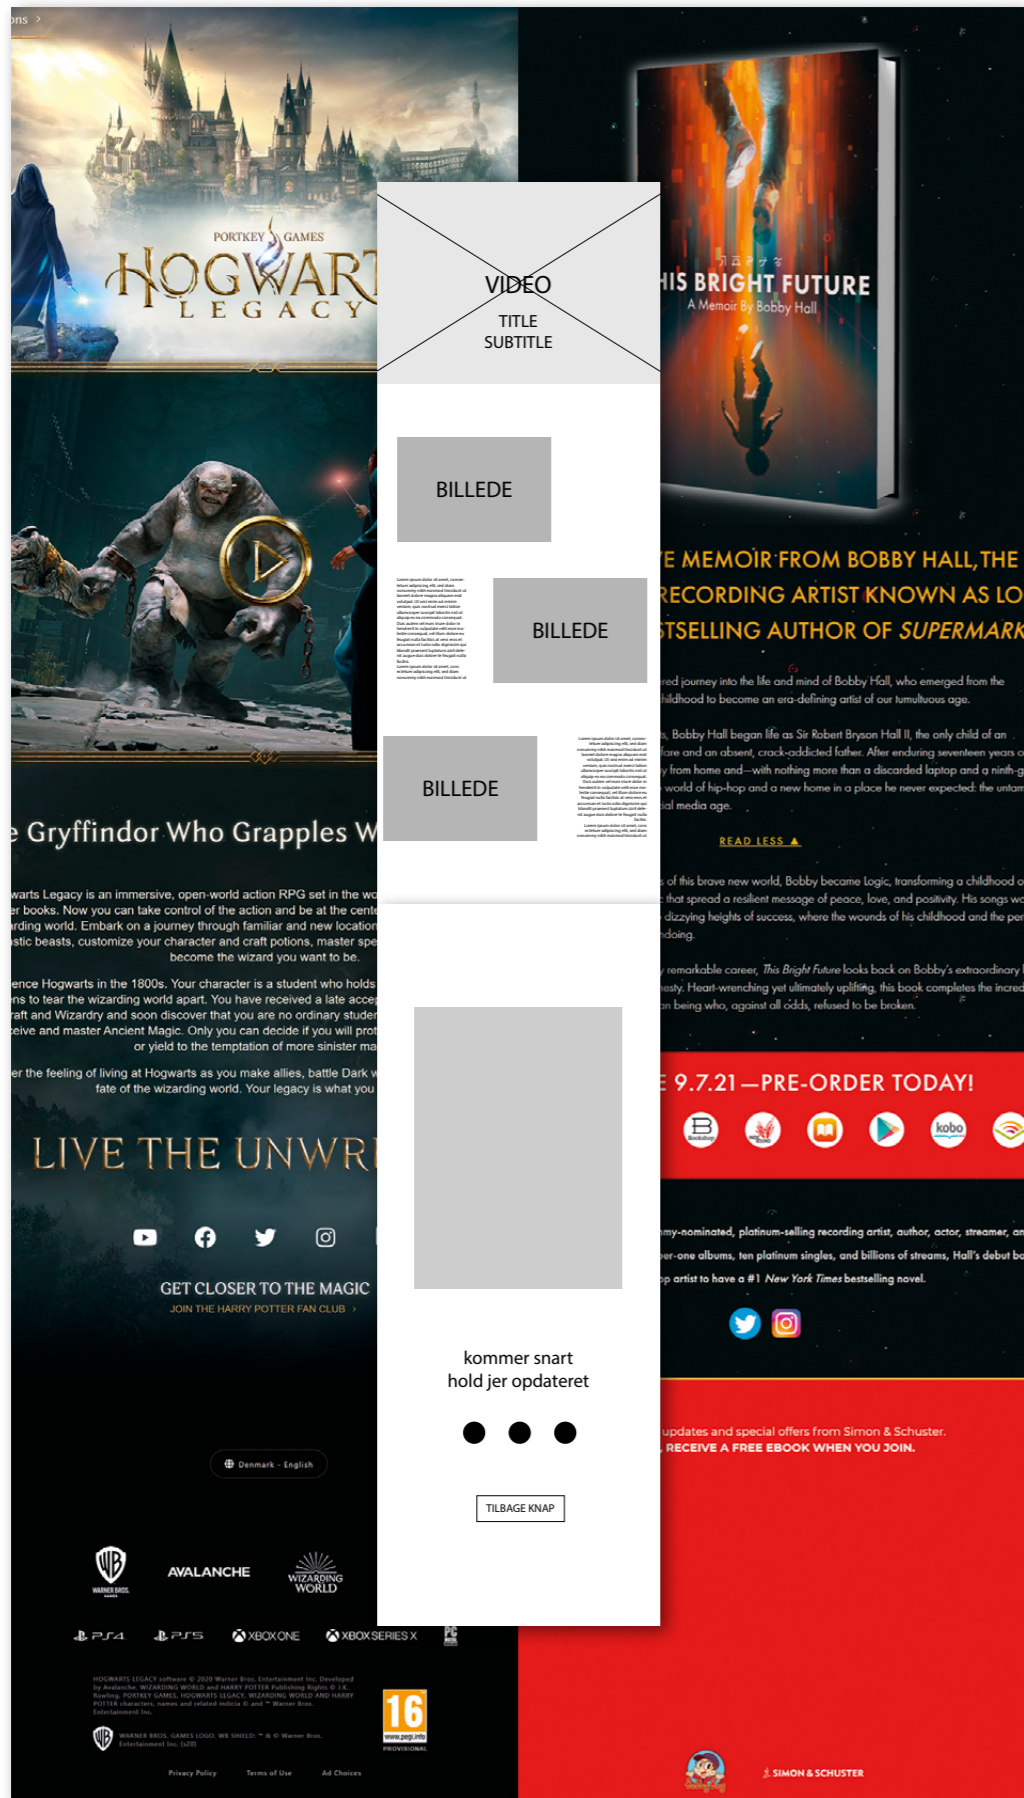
ons >

PORTKEY GAMES
HOGWARTS LEGACY

e Gryffindor Who Grapples W

warts Legacy is an immersive, open-world action RPG set in the wo er books. Now you can take control of the action and be at the cente rding world. Embark on a journey through familiar and new location stic beasts, customize your character and craft potions, master spe become the wizard you want to be.

ence Hogwarts in the 1800s. Your character is a student who holds ns to tear the wizarding world apart. You have received a late accep raft and Wizardry and soon discover that you are no ordinary studen eive and master Ancient Magic. Only you can decide if you will prot or yield to the temptation of more sinister ma

er the feeling of living at Hogwarts as you make allies, battle Dark w fate of the wizarding world. Your legacy is what you

LIVE THE UNWR

GET CLOSER TO THE MAGIC
JOIN THE HARRY POTTER FAN CLUB >

Denmark - English

AVALANCHE
WIZARDING WORLD

PS4 PS5 XBOX ONE XBOX SERIES X

16

Privacy Policy Terms of Use Ad Choices

VIDEO
TITLE
SUBTITLE

BILLEDE

BILLEDE

BILLEDE

kommer snart
hold jer opdateret

TILBAGE KNAP

HIS BRIGHT FUTURE
A Memoir By Bobby Hall

E MEMOIR FROM BOBBY HALL, THE RECORDING ARTIST KNOWN AS LO STSELLING AUTHOR OF SUPERMARK

red journey into the life and mind of Bobby Hall, who emerged from the hildhood to become an era-defining artist of our tumultuous age.

, Bobby Hall began life as Sir Robert Bryson Hall II, the only child of an fare and an absent, crack-addicted father. After enduring seventeen years o y from home and—with nothing more than a discarded laptop and a ninth-g world of hip-hop and a new home in a place he never expected: the untam ial media age.

READ LESS ▲

of this brave new world, Bobby became Logic, transforming a childhood o that spread a resilient message of peace, love, and positivity. His songs wo dizzying heights of success, where the wounds of his childhood and the per doing.

remarkable career, This Bright Future looks back on Bobby's extraordinary esty. Heart-wrenching yet ultimately uplifting, this book completes the incred n being who, against all odds, refused to be broken.

E 9.7.21—PRE-ORDER TODAY!

kobo

my-nominated, platinum-selling recording artist, author, actor, streamer, an er-one albums, ten platinum singles, and billions of streams, Hall's debut bo p artist to have a #1 New York Times bestselling novel.

updates and special offers from Simon & Schuster.
RECEIVE A FREE EBOOK WHEN YOU JOIN.

SIMON & SCHUSTER